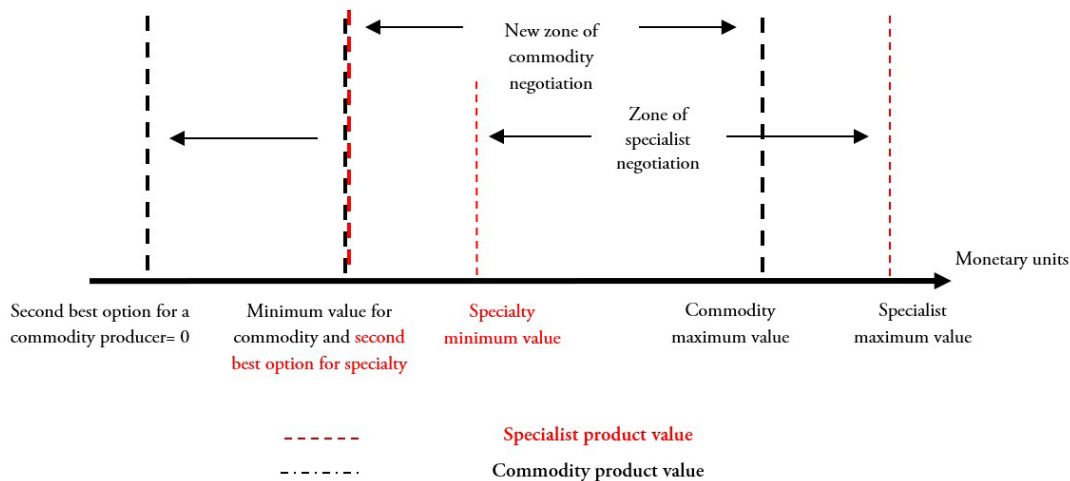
New zone of commodity negotiation

Zone of specialist negotiation

Monetary units

Second best option for a commodity producer= 0

Minimum value for commodity and second best option for specialty

Specialty minimum value

Commodity maximum value

Specialist maximum value

Specialist product value

Commodity product value